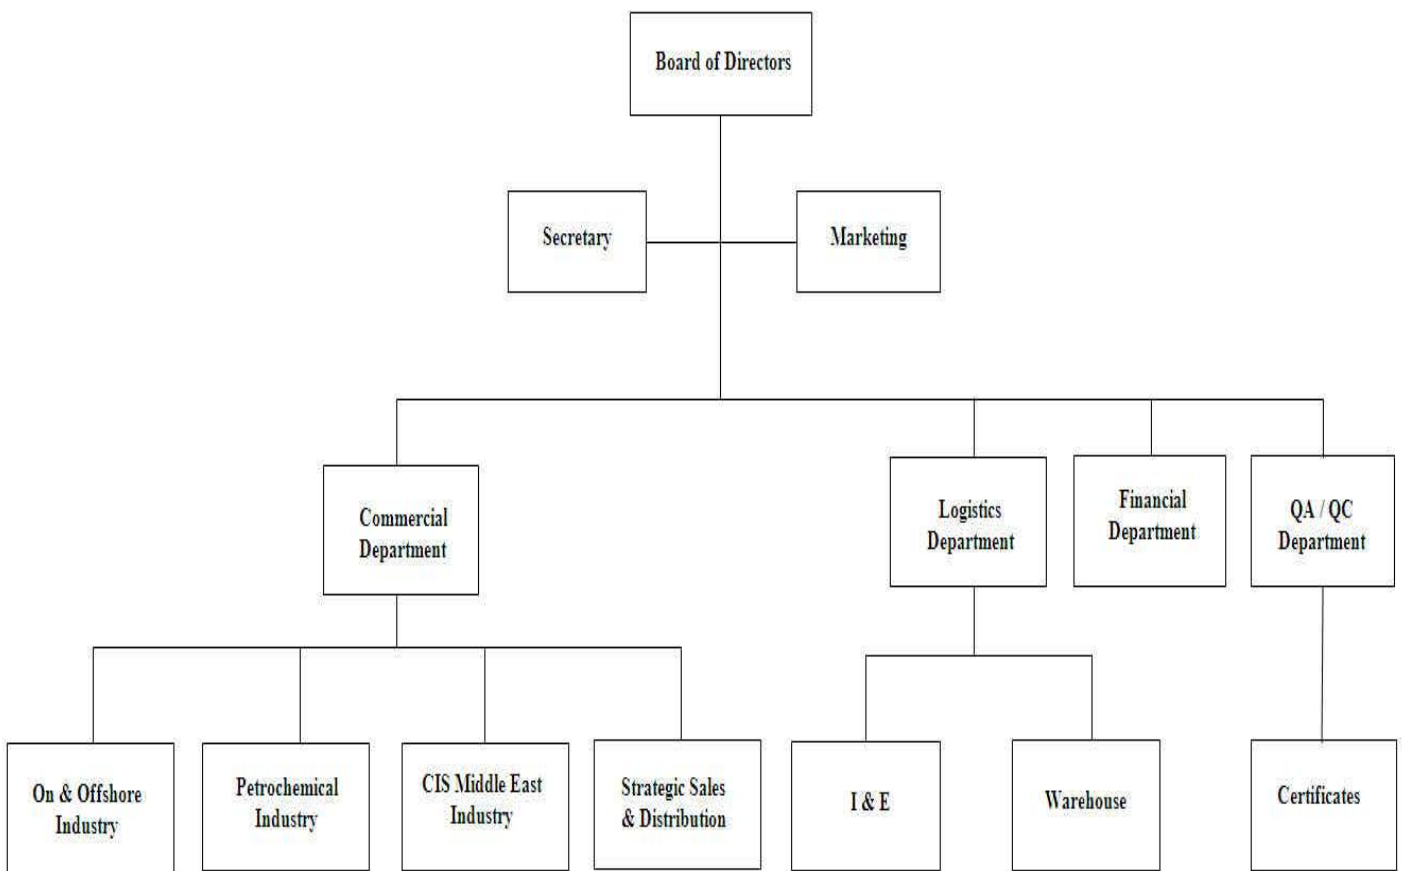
Board of Directors

Secretary

Marketing

Commercial Department

Logistics Department

Financial Department

QA / QC Department

On & Offshore Industry

Petrochemical Industry

CIS Middle East Industry

Strategic Sales & Distribution

I & E

Warehouse

Certificates